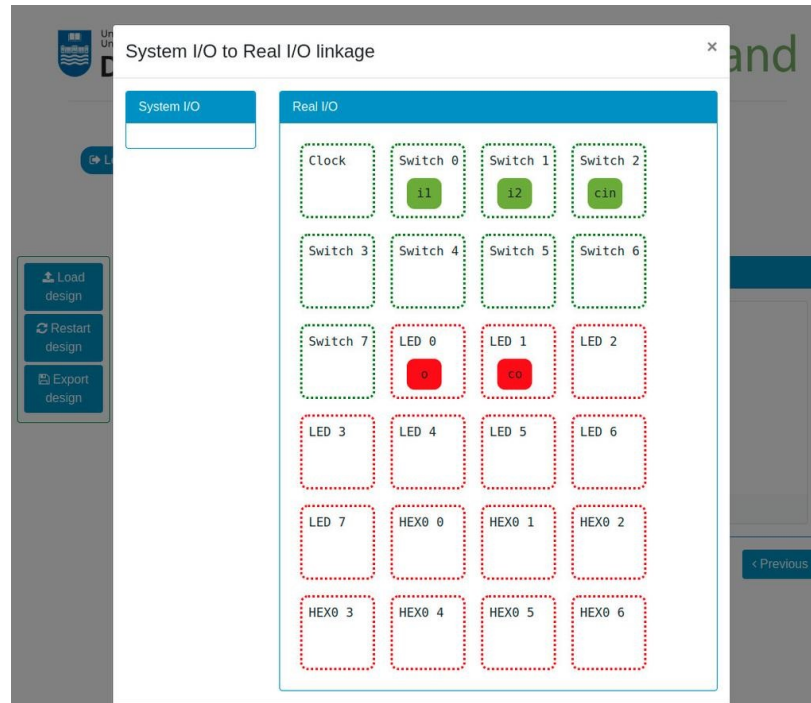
Un
Un
D
and

Lo

Load design
Restart design
Export design

System I/O to Real I/O linkage ×

System I/O

Real I/O

| | | | |
|---|---|---|---|
| Clock | Switch 0 i1 | Switch 1 i2 | Switch 2 cin |
| Switch 3 | Switch 4 | Switch 5 | Switch 6 |
| Switch 7 | LED 0 o | LED 1 co | LED 2 |
| LED 3 | LED 4 | LED 5 | LED 6 |
| LED 7 | HEX0 0 | HEX0 1 | HEX0 2 |
| HEX0 3 | HEX0 4 | HEX0 5 | HEX0 6 |

‹ Previous